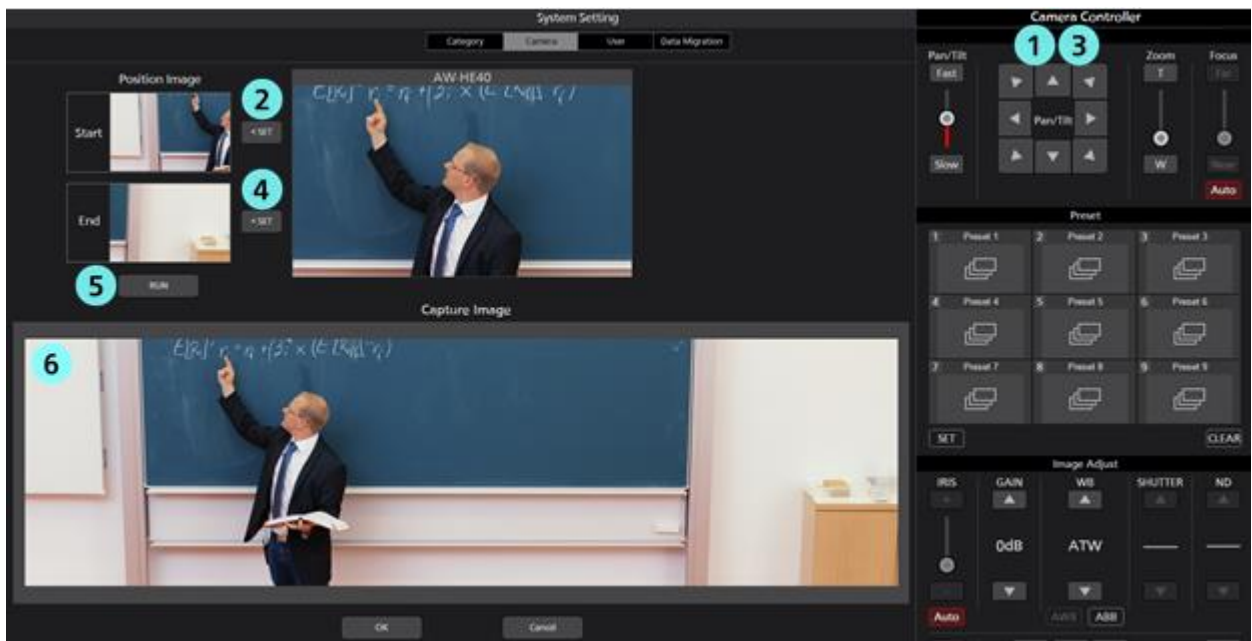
System Setting

Category | Camera | User | Data Migration

Position Image

Start

2

< SET

End

4

< SET

5

RUN

AW-HE40

Capture Image

6

OK

Cancel

Camera Controller

1 3

Pan/Tilt

Fast

Slow

Pan/Tilt

Zoom

T

W

Focus

Far

Near

Auto

Preset

1 Preset 1

2 Preset 2

3 Preset 3

4 Preset 4

5 Preset 5

6 Preset 6

7 Preset 7

8 Preset 8

9 Preset 9

SET

CLEAR

Image Adjust

IRIS

GAIN

WB

SHUTTER

ND

0dB

ATW

Auto

AWB

ABB